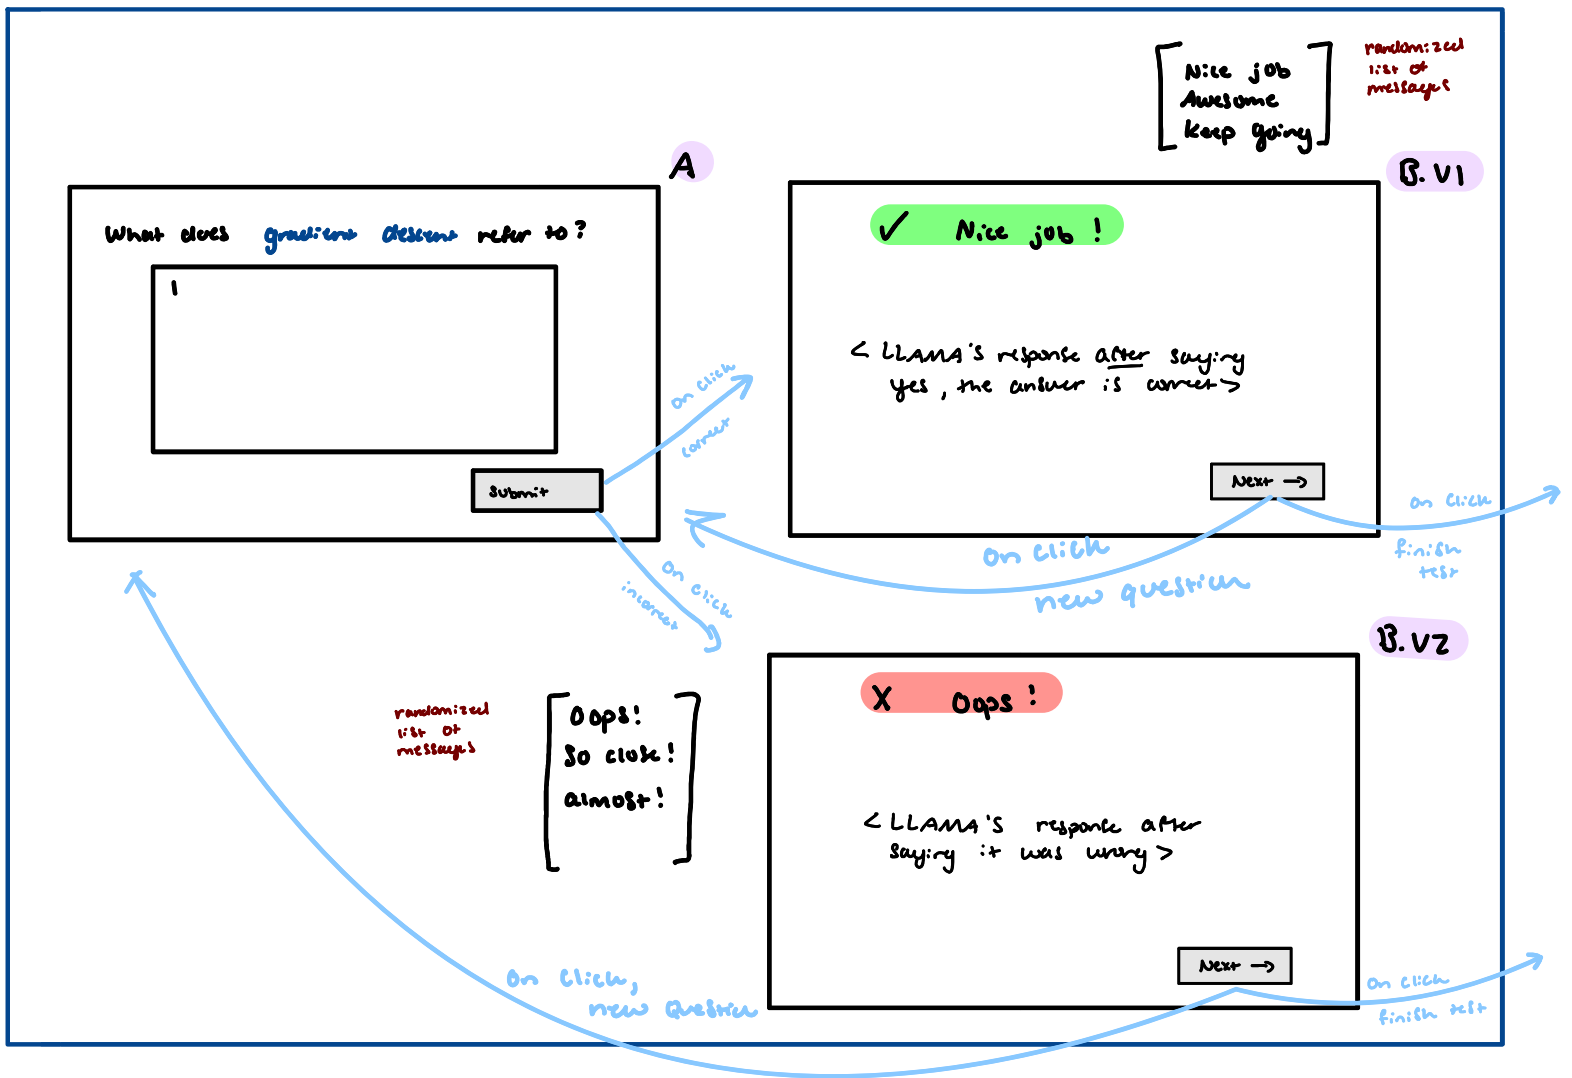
Nice job
Awesome
keep going

randomized list of messages

A

B. V1

What does gradient descent refer to?

I

Submit

on click correct

✓ Nice job!

< LLAMA's response after saying yes, the answer is correct >

Next →

on click finish test

on click new question

on click incorrect

B. V2

randomized list of messages

Oops!
So close!
almost!

X Oops!

< LLAMA's response after saying it was wrong >

Next →

on click, new question

on click finish test